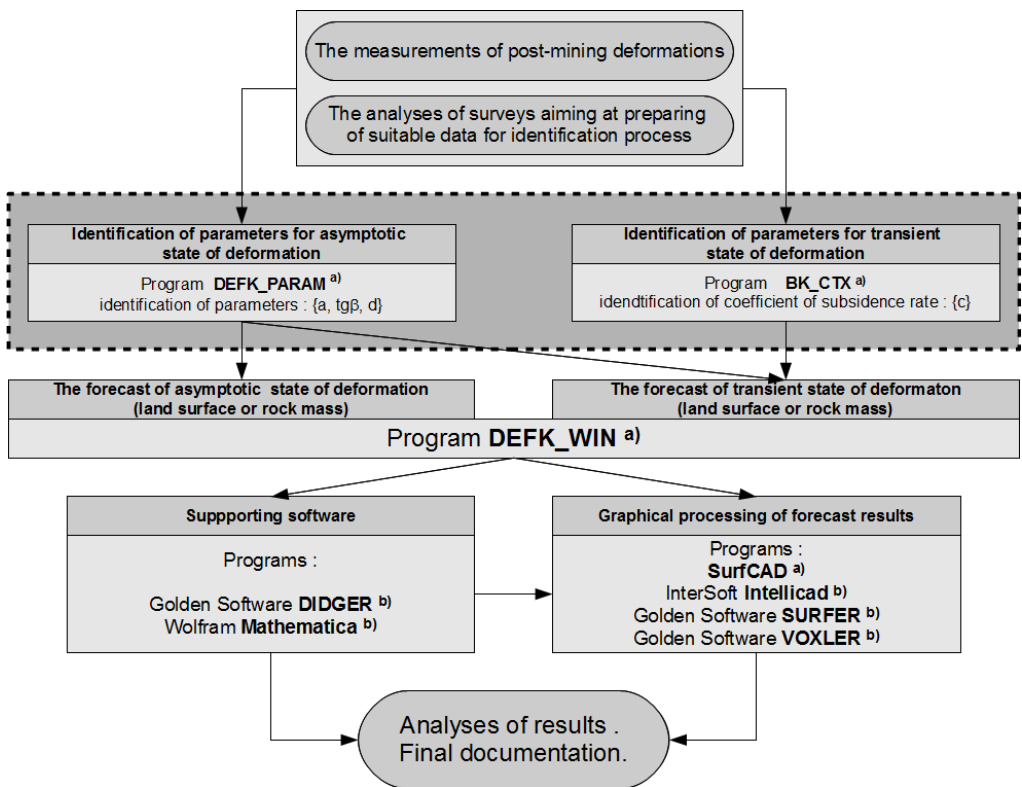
The measurements of post-mining deformations

The analyses of surveys aiming at preparing of suitable data for identification process

Identification of parameters for asymptotic state of deformation

Program **DEFK_PARAM** $^{a)}$
identification of parameters : {a, tgβ, d}

Identification of parameters for transient state of deformation

Program **BK_CTX** $^{a)}$
idendtification of coefficient of subsidence rate : {c}

The forecast of asymptotic state of deformation (land surface or rock mass)

The forecast of transient state of deformaton (land surface or rock mass)

Program **DEFK_WIN** $^{a)}$

Suppporting software

Programs :

Golden Software **DIDGER** $^{b)}$
Wolfram **Mathematica** $^{b)}$

Graphical processing of forecast results

Programs :
**SurfCAD** $^{a)}$
InterSoft **Intellicad** $^{b)}$
Golden Software **SURFER** $^{b)}$
Golden Software **VOXLER** $^{b)}$

Analyses of results .
Final documentation.